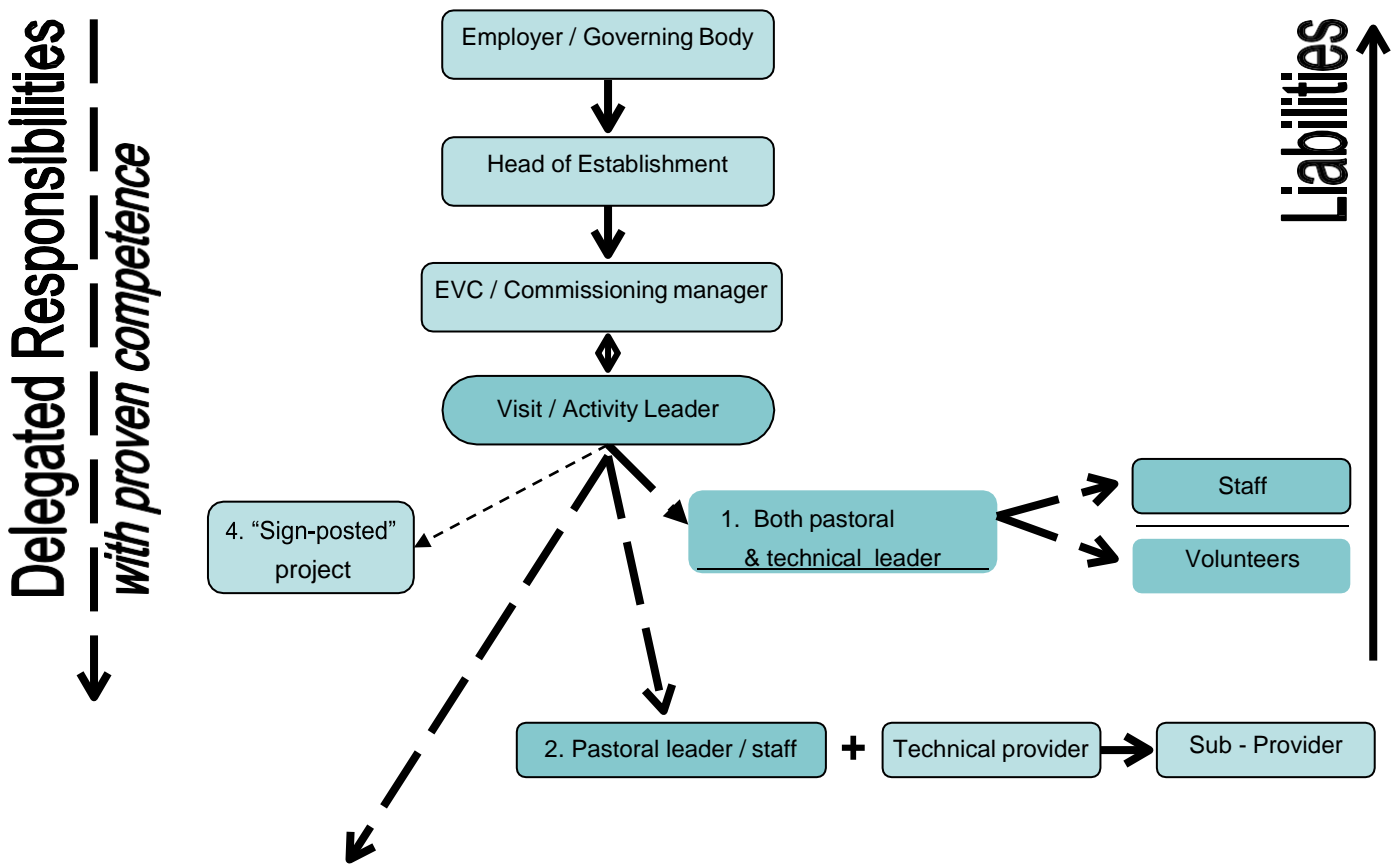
Delegated Responsiblities
with proven competence

Employer / Governing Body

Head of Establishment

EVC / Commissioning manager

Visit / Activity Leader

Liabilities

4. "Sign-posted" project

1. Both pastoral & technical leader

Staff

Volunteers

2. Pastoral leader / staff

+

Technical provider

Sub - Provider